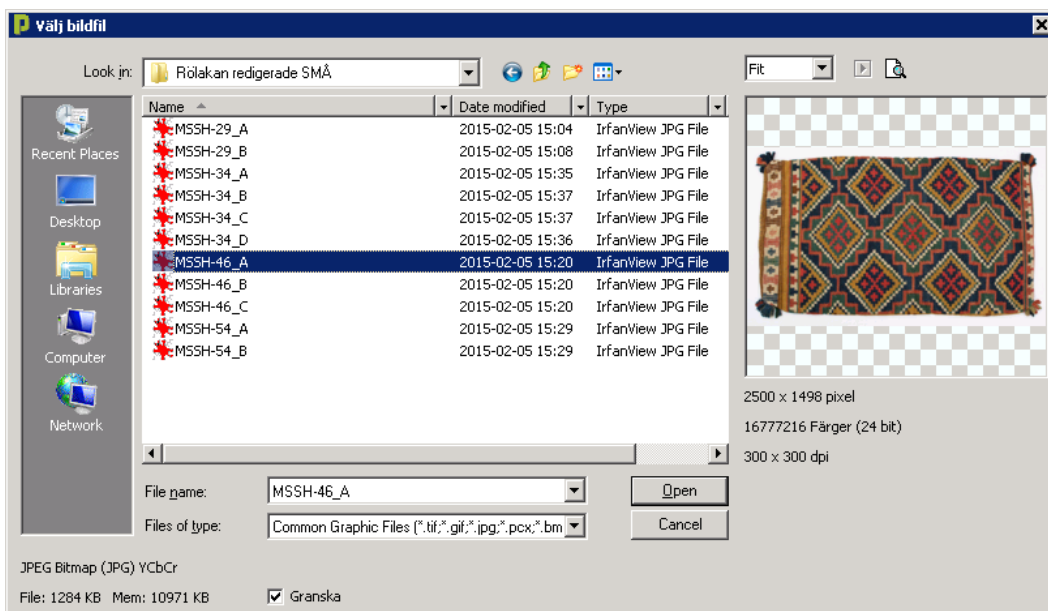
Välj bildfil

Look in: Rölakan redigerade SMÅ

Fit

Recent Places
Desktop
Libraries
Computer
Network

| Name | Date modified | Type |
|---|---|---|
| MSSH-29_A | 2015-02-05 15:04 | IrfanView JPG File |
| MSSH-29_B | 2015-02-05 15:08 | IrfanView JPG File |
| MSSH-34_A | 2015-02-05 15:35 | IrfanView JPG File |
| MSSH-34_B | 2015-02-05 15:37 | IrfanView JPG File |
| MSSH-34_C | 2015-02-05 15:37 | IrfanView JPG File |
| MSSH-34_D | 2015-02-05 15:36 | IrfanView JPG File |
| MSSH-46_A | 2015-02-05 15:20 | IrfanView JPG File |
| MSSH-46_B | 2015-02-05 15:20 | IrfanView JPG File |
| MSSH-46_C | 2015-02-05 15:20 | IrfanView JPG File |
| MSSH-54_A | 2015-02-05 15:29 | IrfanView JPG File |
| MSSH-54_B | 2015-02-05 15:29 | IrfanView JPG File |

2500 x 1498 pixel
16777216 Färger (24 bit)
300 x 300 dpi

File name: MSSH-46_A
Open
Files of type: Common Graphic Files (*.tif;*.gif;*.jpg;*.pcx;*.bm
Cancel

JPEG Bitmap (JPG) YCbCr
File: 1284 KB Mem: 10971 KB
Granska